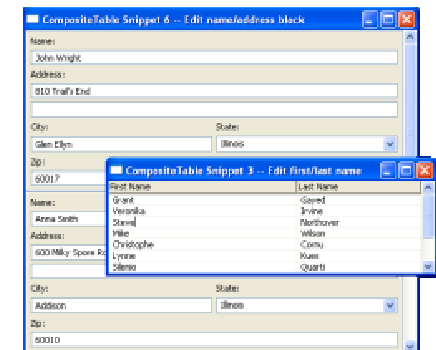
CompositeTable Snippet 6 -- Edit name/address block

Name:
John Wright
Address:
810 Trail's End

City:
Glen Ellyn
State:
Illinois
Zip:
60017

Name:
Anna Smith
Address:
600 Milky Spore Ro

City:
Addison
State:
Illinois
Zip:
60010

CompositeTable Snippet 3 -- Edit first/last name

| First Name | Last Name |
|---|---|
| Grant | Gayed |
| Veronika | Irvine |
| Steve | Northover |
| Mike | Wilson |
| Christophe | Cornu |
| Lynne | Kues |
| Silenio | Quarti |